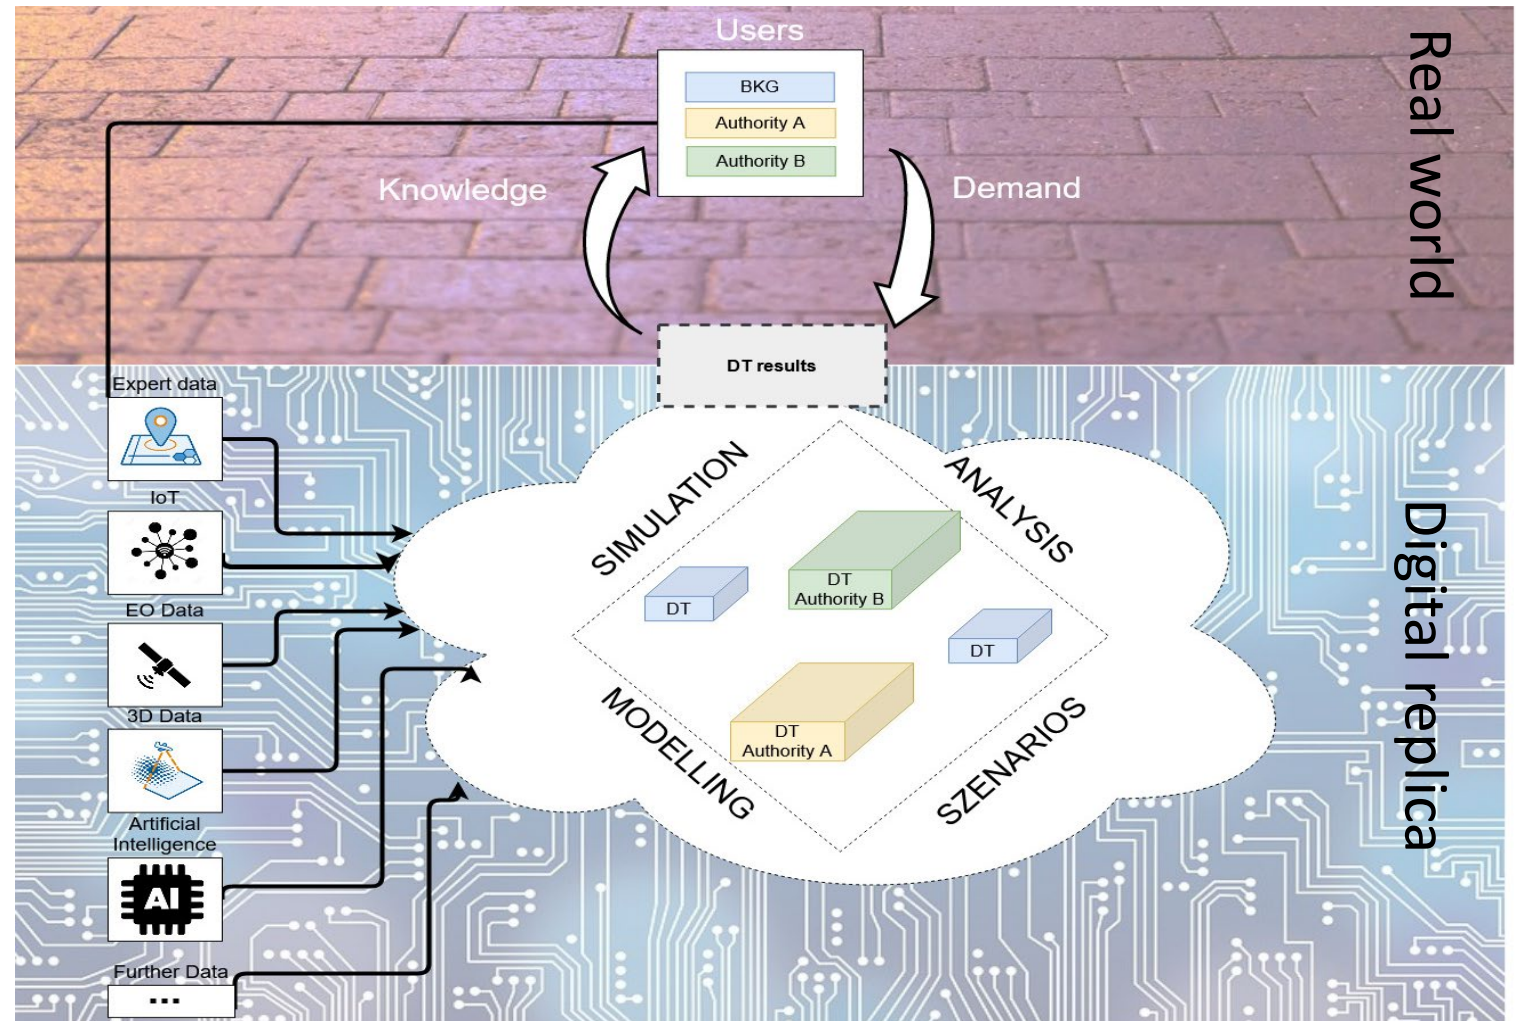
Users

BKG

Authority A

Authority B

Knowledge

Demand

Real world

DT results

Expert data

IoT

EO Data

3D Data

Artificial Intelligence

AI

Further Data

...

SIMULATION

ANALYSIS

DT

DT Authority B

DT

MODELLING

DT Authority A

SZENARIOS

Digital replica